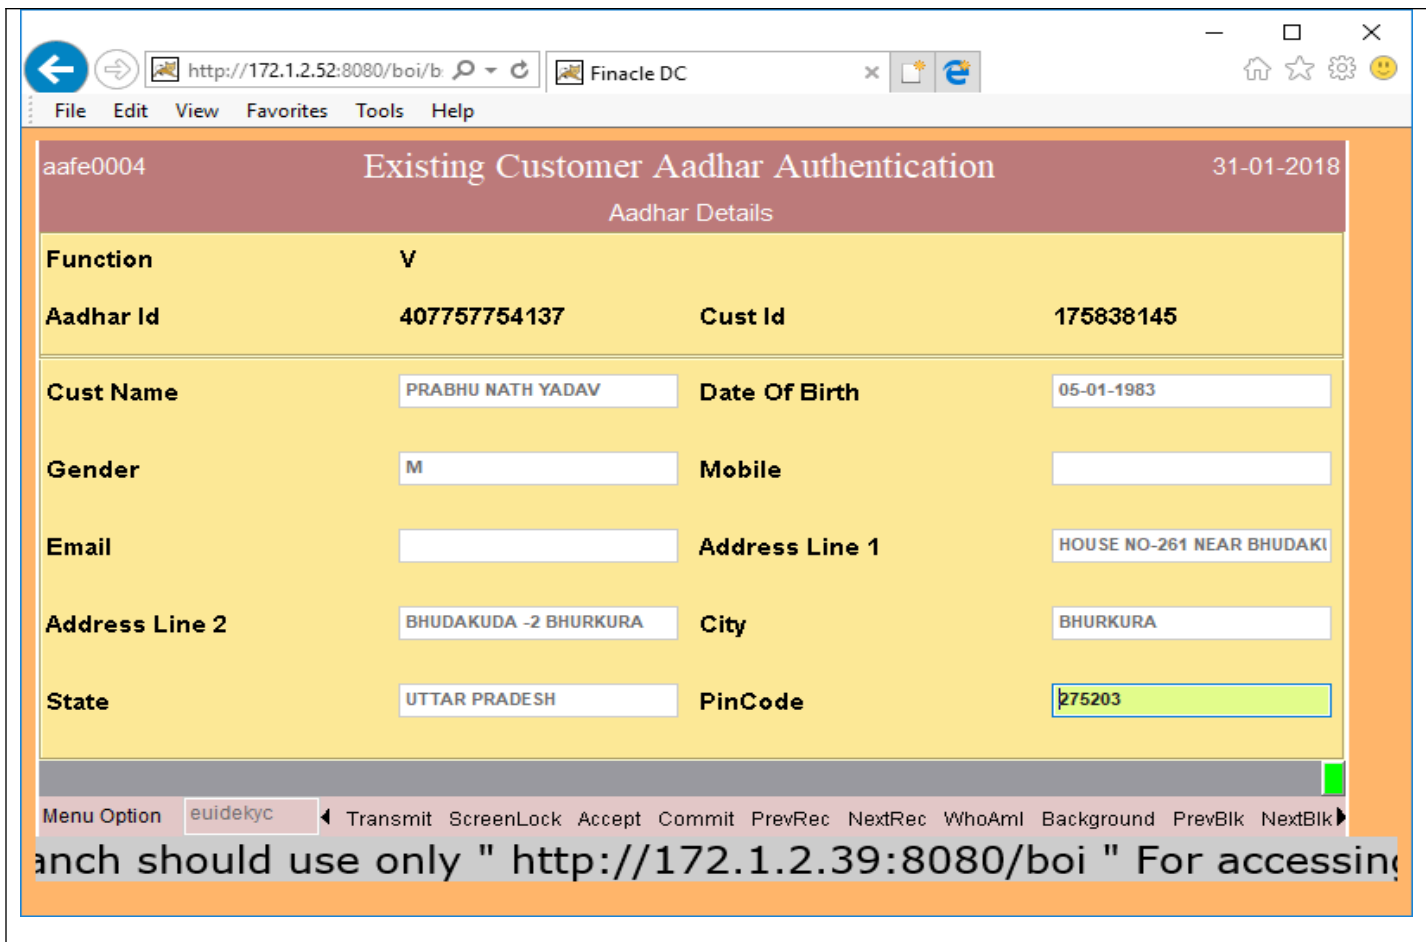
http://172.1.2.52:8080/boi/b

Finacle DC

File Edit View Favorites Tools Help

aafe0004

Existing Customer Aadhar Authentication

31-01-2018

Aadhar Details

| | | | |
|---|---|---|---|
| Function | V | | |
| Aadhar Id | 407757754137 | Cust Id | 175838145 |
| Cust Name | PRABHU NATH YADAV | Date Of Birth | 05-01-1983 |
| Gender | M | Mobile | |
| Email | | Address Line 1 | HOUSE NO-261 NEAR BHUDAKI |
| Address Line 2 | BHUDAKUDA -2 BHURKURA | City | BHURKURA |
| State | UTTAR PRADESH | PinCode | 275203 |

Menu Option euidekyc Transmit ScreenLock Accept Commit PrevRec NextRec WhoAmI Background PrevBlk NextBlk

anch should use only " http://172.1.2.39:8080/boi " For accessin